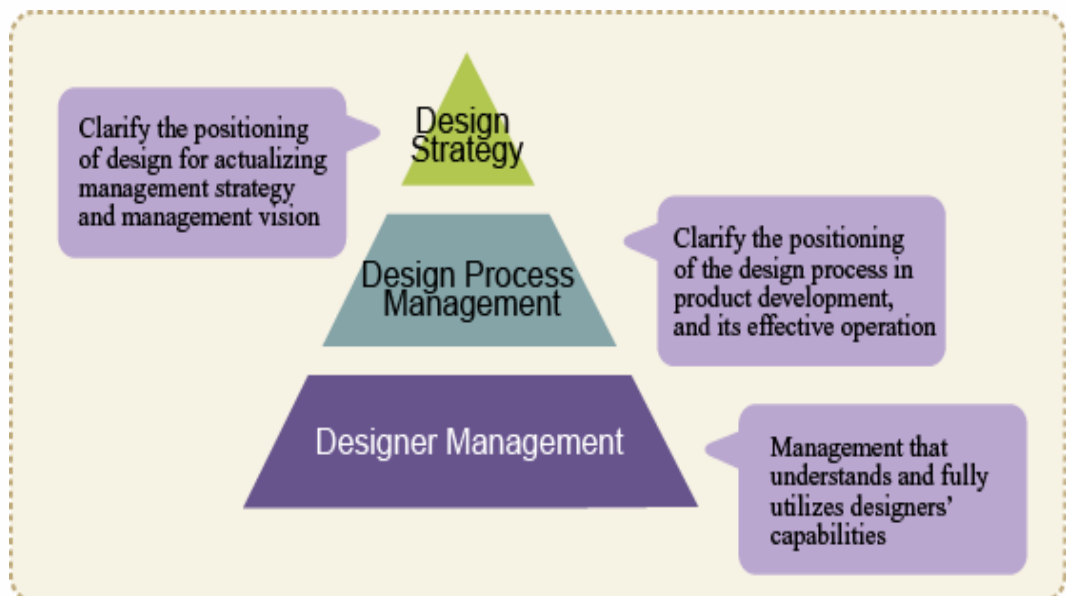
Clarify the positioning of design for actualizing management strategy and management vision

Design Strategy

Design Process Management

Clarify the positioning of the design process in product development, and its effective operation

Designer Management

Management that understands and fully utilizes designers' capabilities